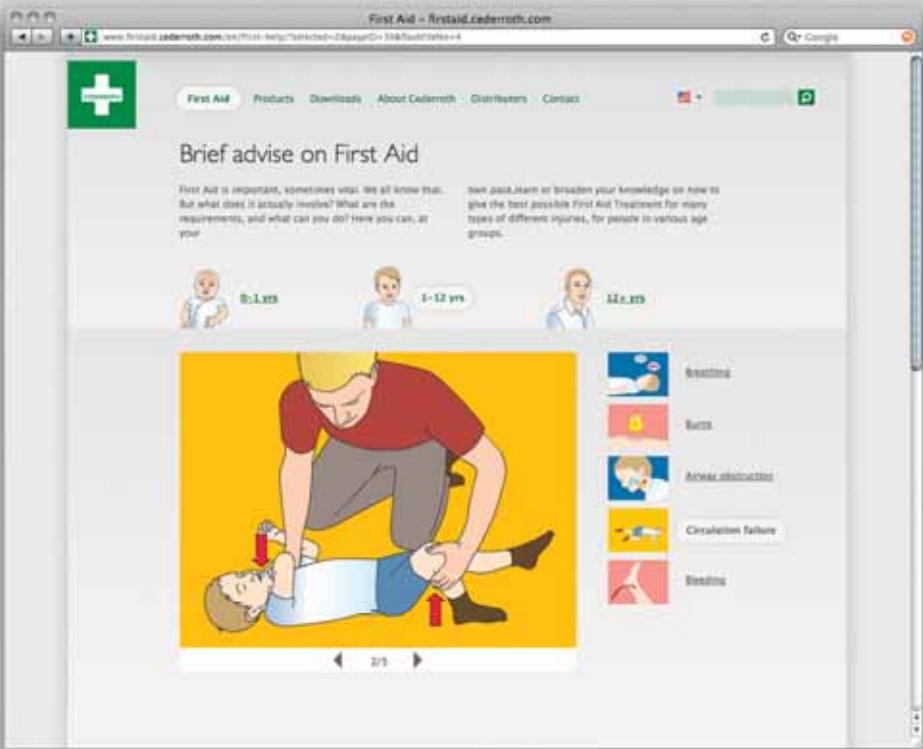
First Aid – firstaid.cederroth.com

www.firstaid.cederroth.com/en/first-help/?selected=2&pageID=3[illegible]

Google

First Aid Products Downloads About Cederroth Distributors Contact

Brief advise on First Aid

First Aid is important, sometimes vital. We all know that. But what does it actually involve? What are the requirements, and what can you do? Here you can, at your

own pace,learn or broaden your knowledge on how to give the best possible First Aid Treatment for many types of different injuries, for people in various age groups.

0–1 yrs

1–12 yrs

12+ yrs

Breathing

Burns

Airway obstruction

Circulation failure

Bleeding

2/5